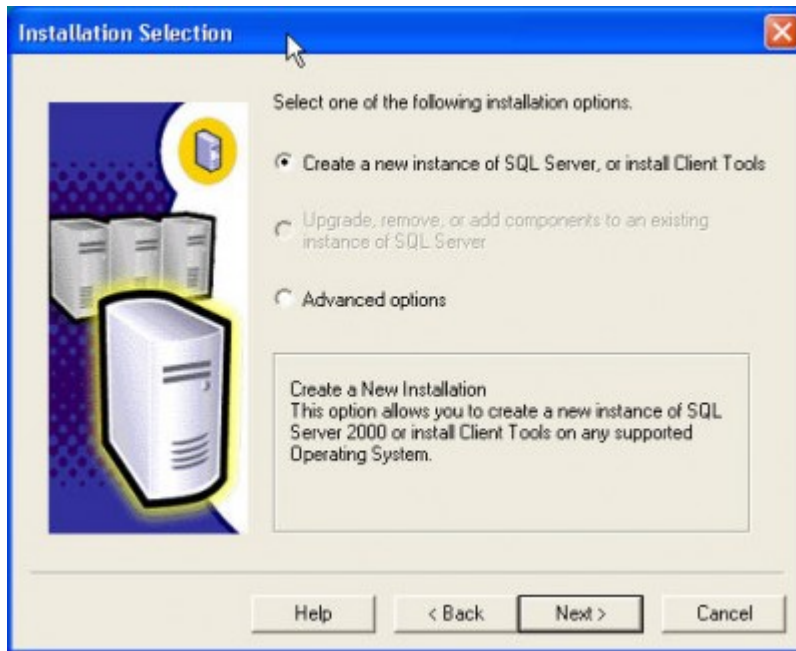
Installation Selection

Select one of the following installation options.

Create a new instance of SQL Server, or install Client Tools

Upgrade, remove, or add components to an existing instance of SQL Server

Advanced options

Create a New Installation
This option allows you to create a new instance of SQL Server 2000 or install Client Tools on any supported Operating System.

Help

< Back

Next >

Cancel